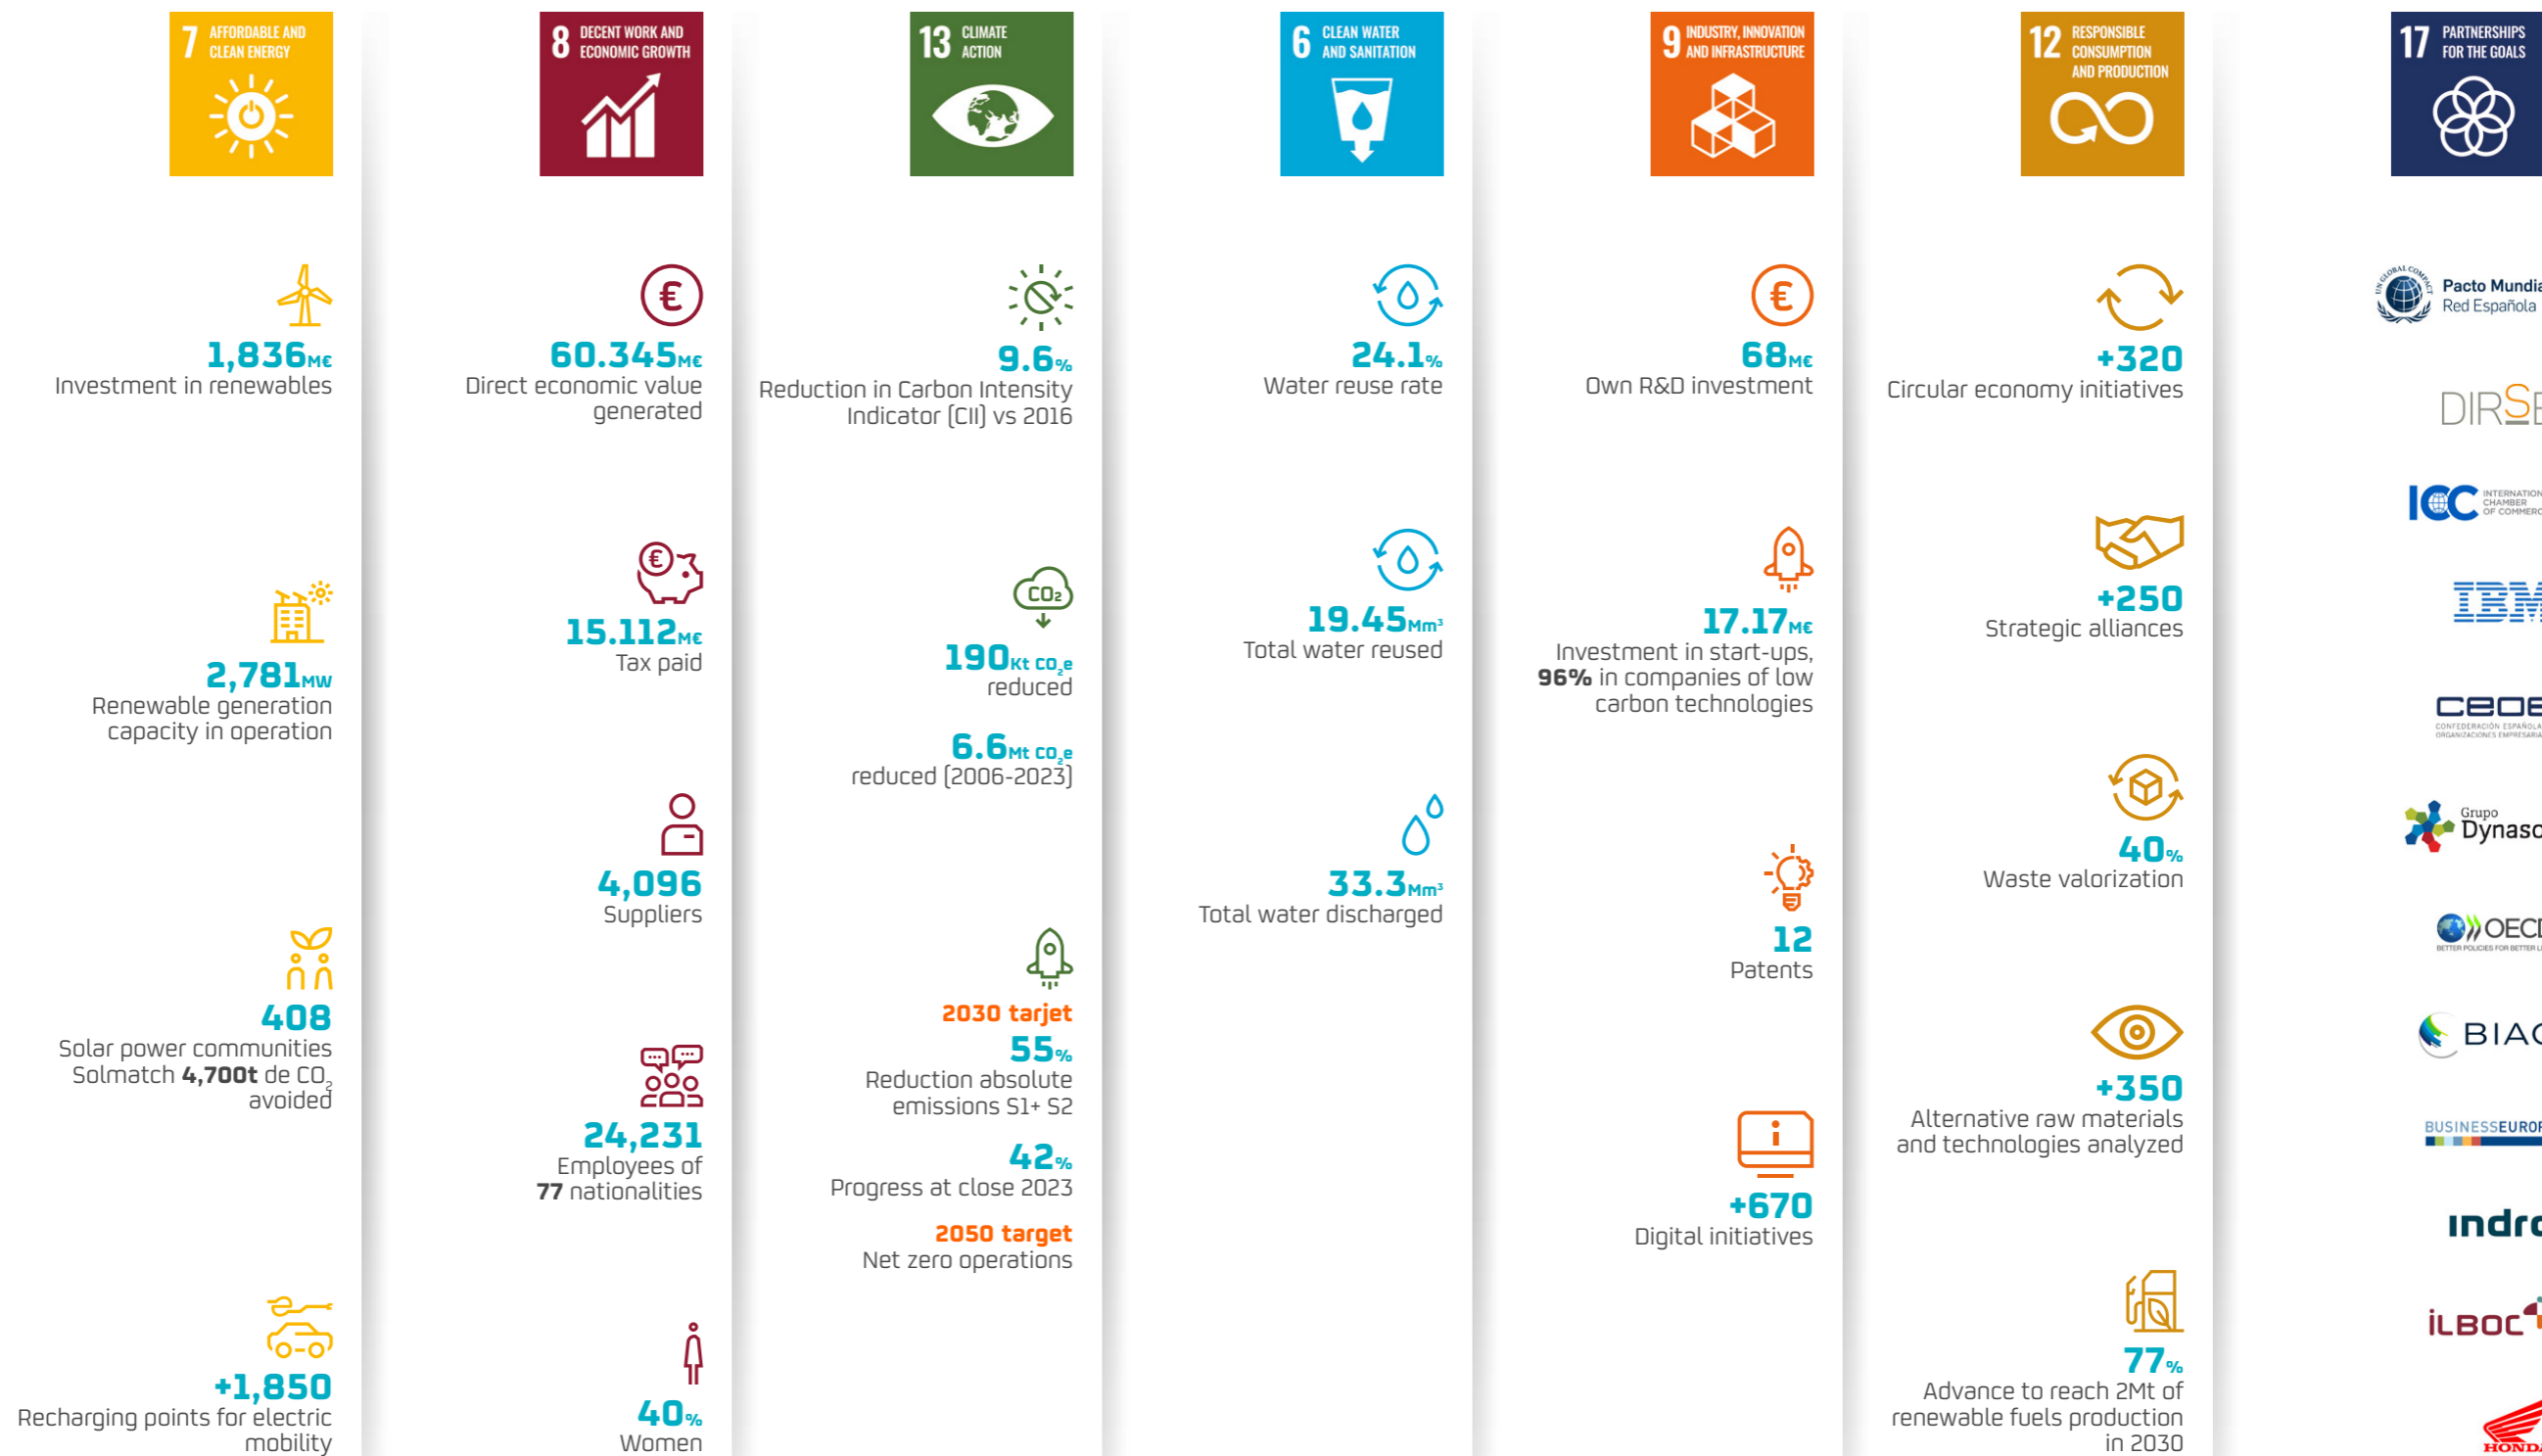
7 AFFORDABLE AND CLEAN ENERGY

1,836M€
Investment in renewables

2,781MW
Renewable generation capacity in operation

408
Solar power communities Solmatch **4,700t** de $CO_2$ avoided

+1,850
Recharging points for electric mobility

8 DECENT WORK AND ECONOMIC GROWTH

60.345M€
Direct economic value generated

15.112M€
Tax paid

4,096
Suppliers

24,231
Employees of **77** nationalities

40%
Women

13 CLIMATE ACTION

9.6%
Reduction in Carbon Intensity Indicator (CII) vs 2016

190Kt $CO_2$e
reduced

6.6Mt $CO_2$e
reduced (2006-2023)

2030 tarjet
55%
Reduction absolute emissions S1+ S2

42%
Progress at close 2023

2050 target
Net zero operations

6 CLEAN WATER AND SANITATION

24.1%
Water reuse rate

19.45Mm³
Total water reused

33.3Mm³
Total water discharged

9 INDUSTRY, INNOVATION AND INFRASTRUCTURE

68M€
Own R&D investment

17.17M€
Investment in start-ups, **96%** in companies of low carbon technologies

12
Patents

+670
Digital initiatives

12 RESPONSIBLE CONSUMPTION AND PRODUCTION

+320
Circular economy initiatives

+250
Strategic alliances

40%
Waste valorization

+350
Alternative raw materials and technologies analyzed

77%
Advance to reach 2Mt of renewable fuels production in 2030

17 PARTNERSHIPS FOR THE GOALS

Pacto Mundia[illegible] Red Española
DIRS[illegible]
ICC INTERNATIONAL CHAMBER OF COMMERC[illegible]
IBM
CEOE CONFEDERACIÓN ESPAÑOLA ORGANIZACIONES EMPRESARIA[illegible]
Grupo Dynasc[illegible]
OECD BETTER POLICIES FOR BETTER L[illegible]
BIAC
BUSINESSEUROP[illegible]
indr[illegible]
iLBOC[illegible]
HONDA